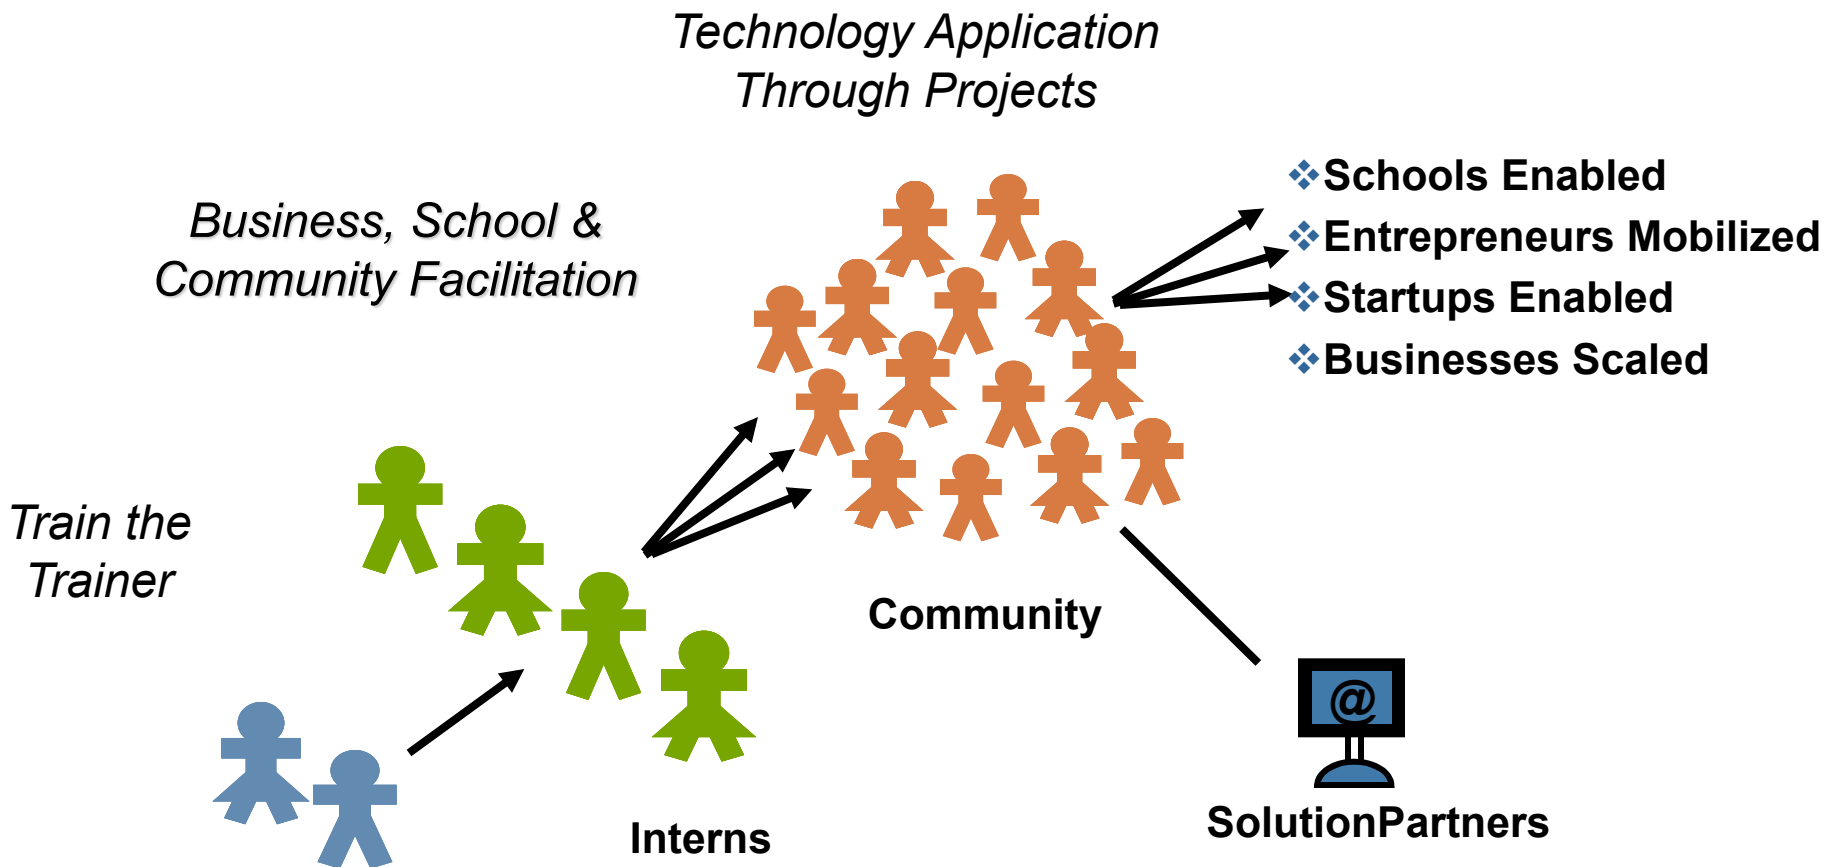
Technology Application Through Projects

Business, School & Community Facilitation

Schools Enabled
Entrepreneurs Mobilized
Startups Enabled
Businesses Scaled

Train the Trainer

Community

@

SolutionPartners

Interns